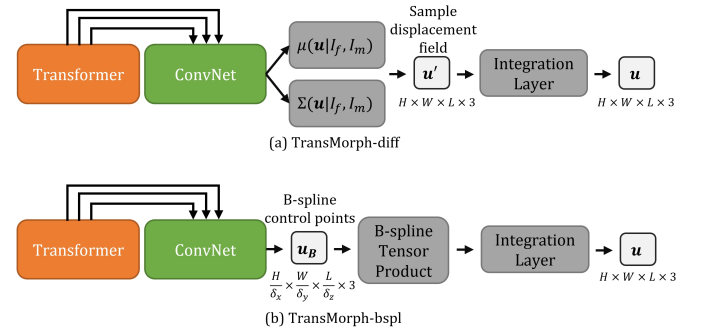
Transformer

ConvNet

$\mu(\boldsymbol{u}|I_f, I_m)$

$\Sigma(\boldsymbol{u}|I_f, I_m)$

Sample displacement field

$\boldsymbol{u}'$

$H \times W \times L \times 3$

Integration Layer

$\boldsymbol{u}$

$H \times W \times L \times 3$

(a) TransMorph-diff

Transformer

ConvNet

B-spline control points

$\boldsymbol{u_B}$

$\frac{H}{\delta_x} \times \frac{W}{\delta_y} \times \frac{L}{\delta_z} \times 3$

B-spline Tensor Product

Integration Layer

$\boldsymbol{u}$

$H \times W \times L \times 3$

(b) TransMorph-bspl